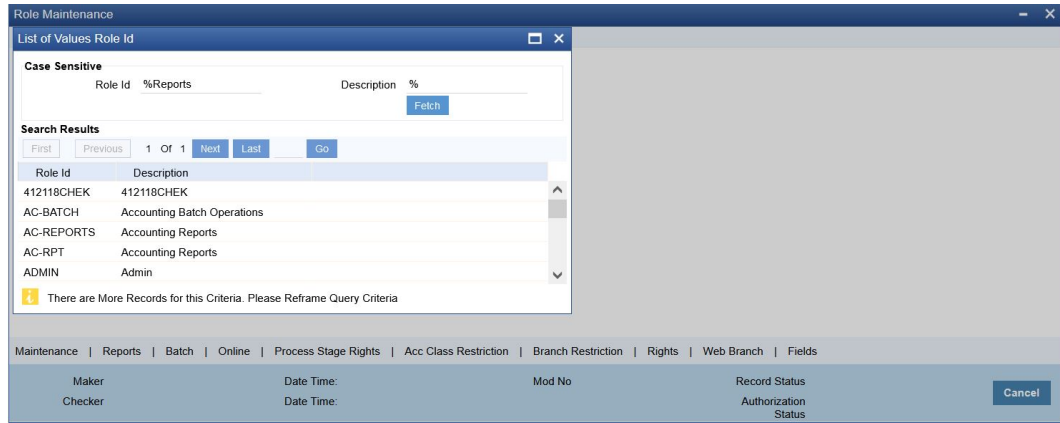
Role Maintenance

List of Values Role Id

Case Sensitive

Role Id %Reports

Description %

Fetch

Search Results

First Previous 1 Of 1 Next Last Go

| Role Id | Description |
|---|---|
| 412118CHEK | 412118CHEK |
| AC-BATCH | Accounting Batch Operations |
| AC-REPORTS | Accounting Reports |
| AC-RPT | Accounting Reports |
| ADMIN | Admin |

There are More Records for this Criteria. Please Reframe Query Criteria

Maintenance | Reports | Batch | Online | Process Stage Rights | Acc Class Restriction | Branch Restriction | Rights | Web Branch | Fields

Maker Date Time: Mod No Record Status

Checker Date Time: Authorization Status

Cancel